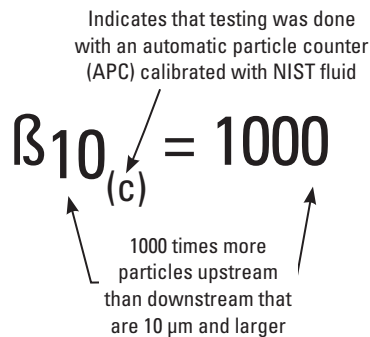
Indicates that testing was done with an automatic particle counter (APC) calibrated with NIST fluid

$ß_{10_{(c)}} = 1000$

1000 times more particles upstream than downstream that are 10 µm and larger